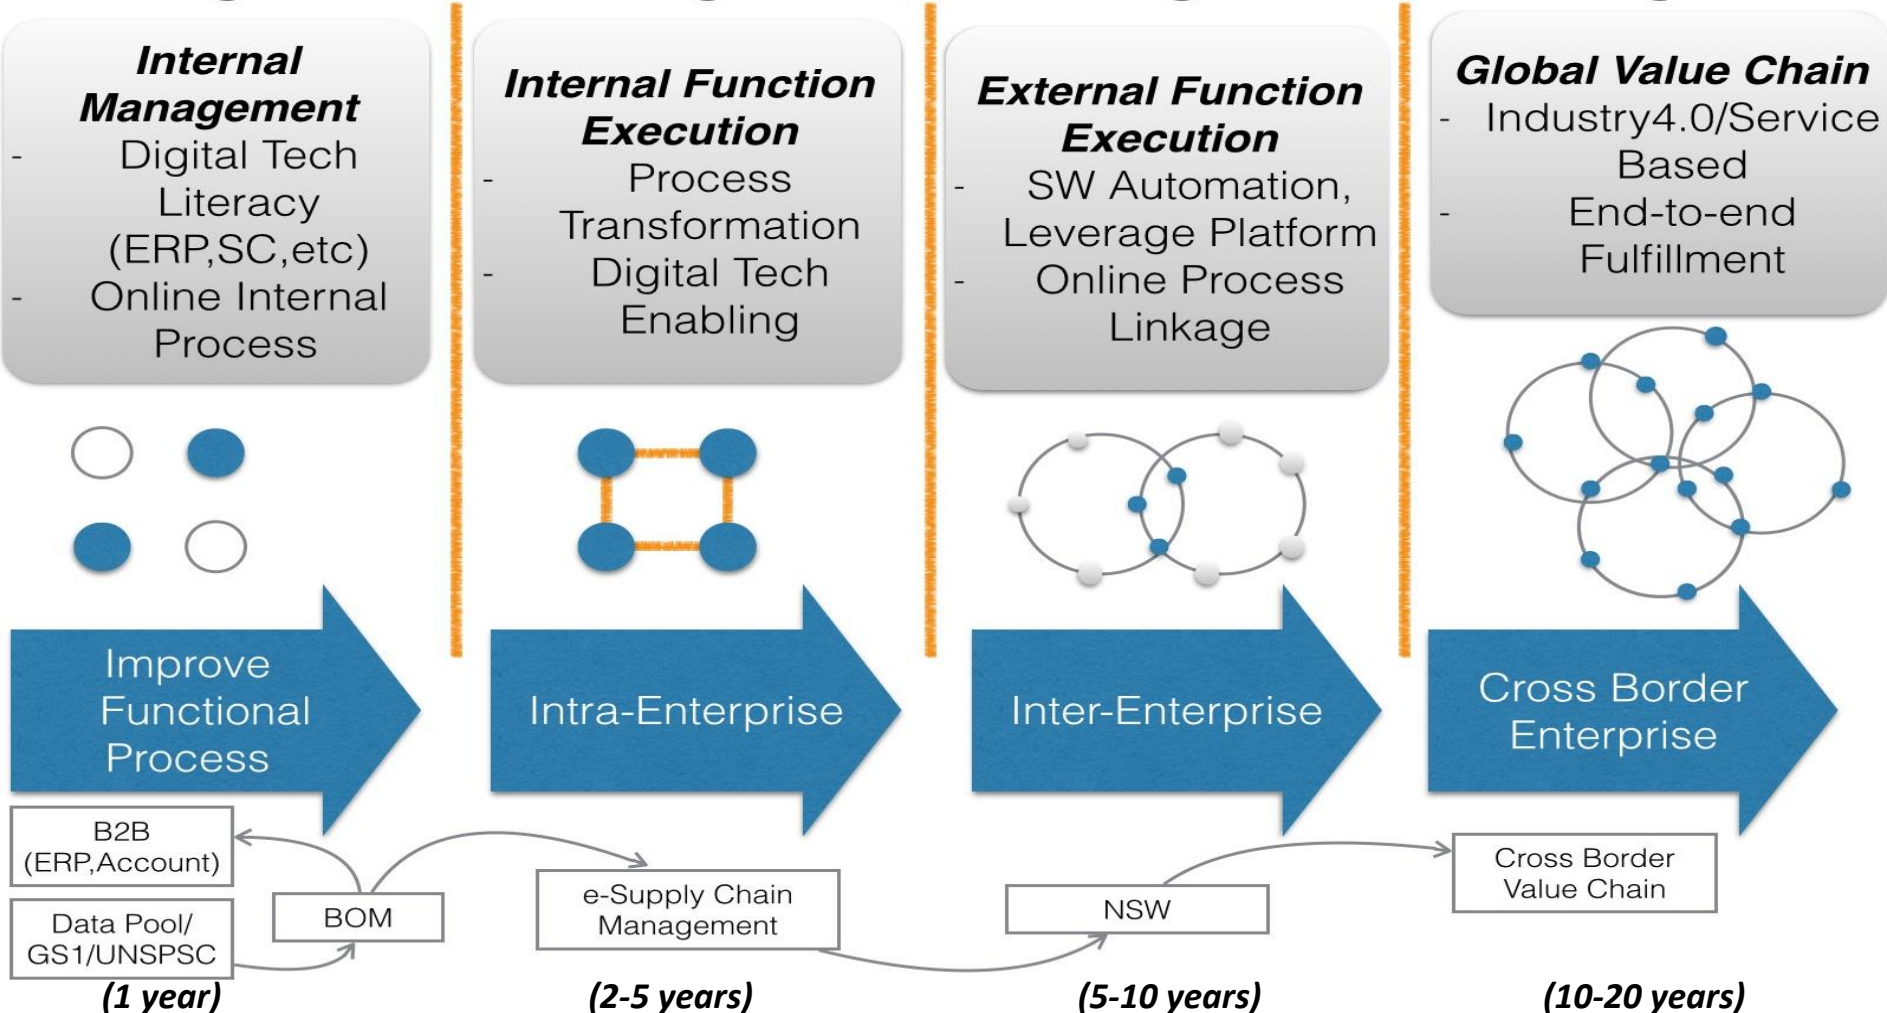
**Internal Management**
- Digital Tech Literacy (ERP,SC,etc)
- Online Internal Process

**Internal Function Execution**
- Process Transformation
- Digital Tech Enabling

**External Function Execution**
- SW Automation, Leverage Platform
- Online Process Linkage

**Global Value Chain**
- Industry4.0/Service Based
- End-to-end Fulfillment

Improve Functional Process

Intra-Enterprise

Inter-Enterprise

Cross Border Enterprise

B2B (ERP,Account)

Data Pool/ GS1/UNSPSC

BOM

e-Supply Chain Management

NSW

Cross Border Value Chain

(1 year)

(2-5 years)

(5-10 years)

(10-20 years)